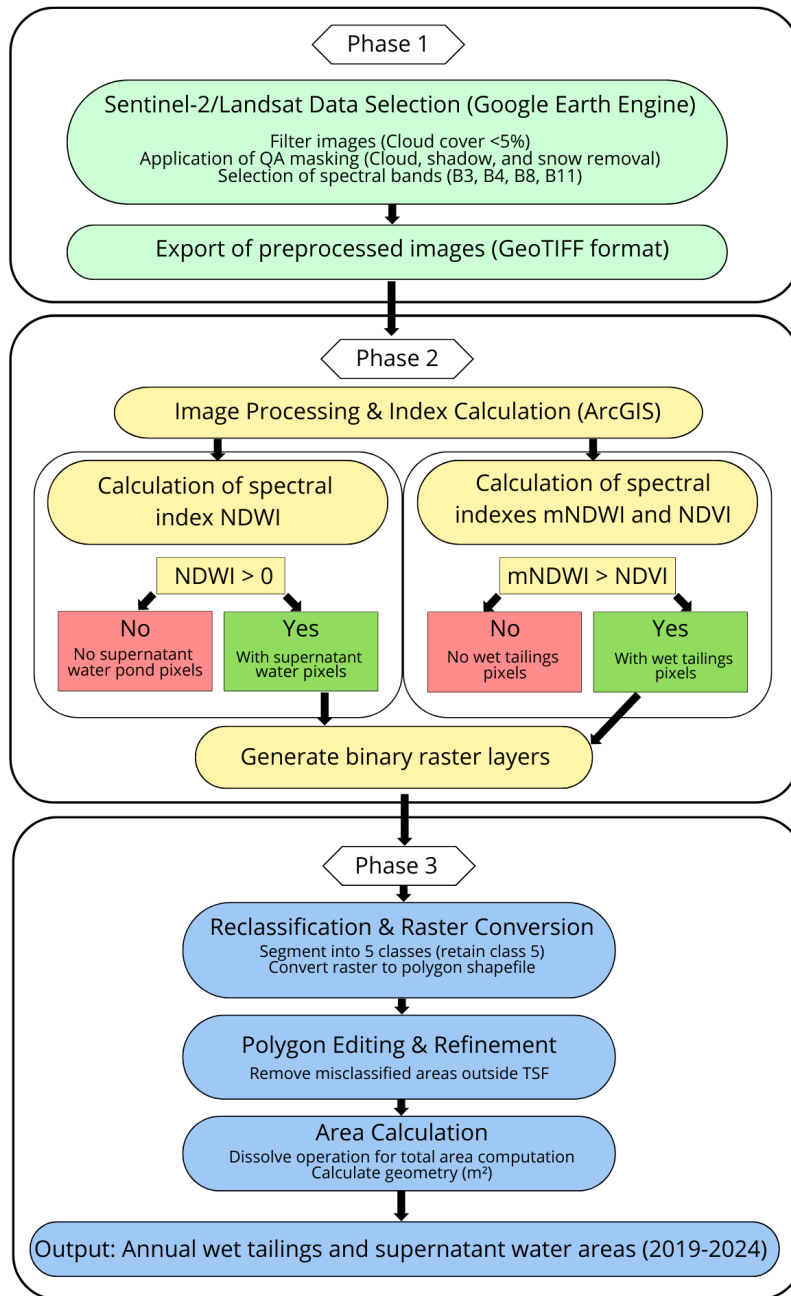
Phase 1

Sentinel-2/Landsat Data Selection (Google Earth Engine)
Filter images (Cloud cover <5%)
Application of QA masking (Cloud, shadow, and snow removal)
Selection of spectral bands (B3, B4, B8, B11)

Export of preprocessed images (GeoTIFF format)

Phase 2

Image Processing & Index Calculation (ArcGIS)

Calculation of spectral index NDWI

NDWI > 0

No
No supernatant water pond pixels

Yes
With supernatant water pixels

Calculation of spectral indexes mNDWI and NDVI

mNDWI > NDVI

No
No wet tailings pixels

Yes
With wet tailings pixels

Generate binary raster layers

Phase 3

Reclassification & Raster Conversion
Segment into 5 classes (retain class 5)
Convert raster to polygon shapefile

Polygon Editing & Refinement
Remove misclassified areas outside TSF

Area Calculation
Dissolve operation for total area computation
Calculate geometry (m²)

Output: Annual wet tailings and supernatant water areas (2019-2024)